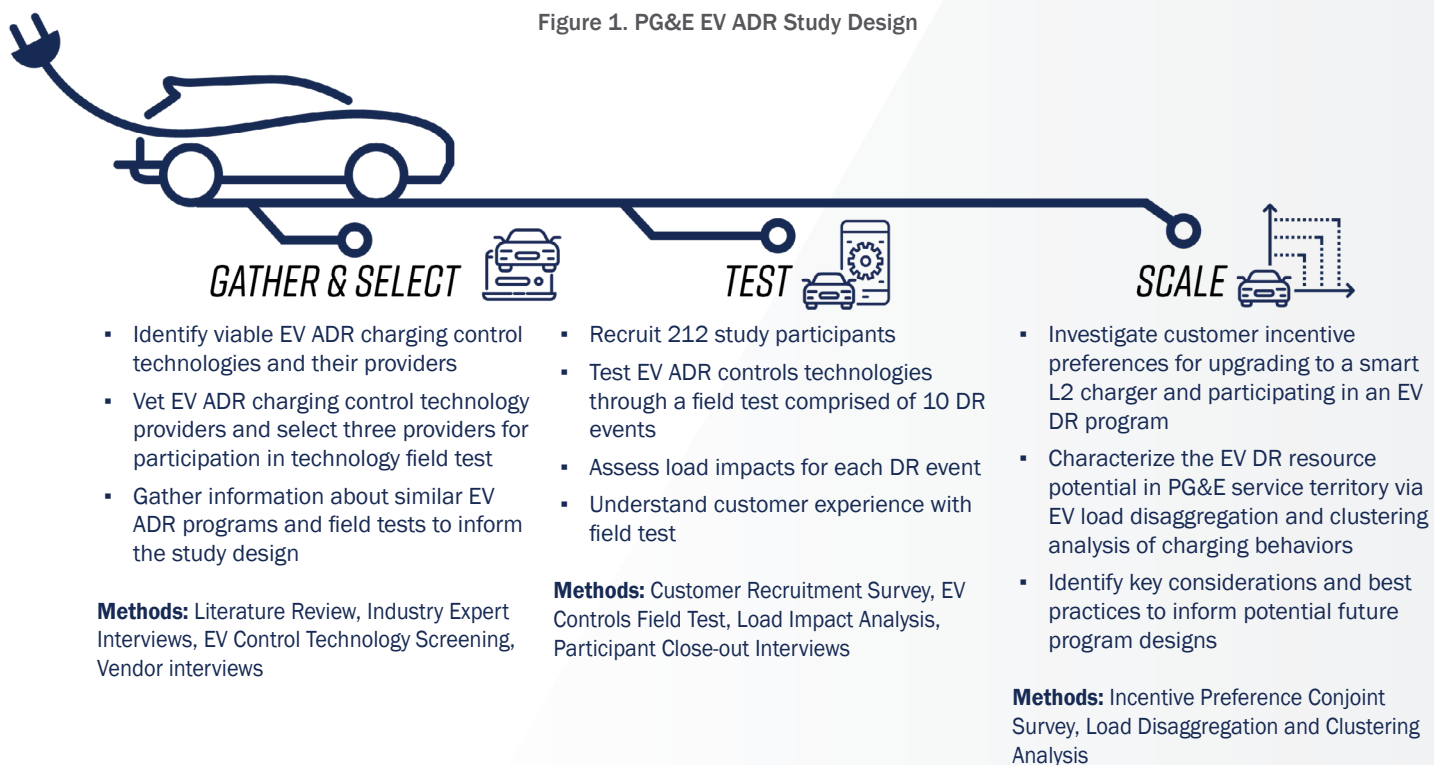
Figure 1. PG&E EV ADR Study Design

GATHER & SELECT

- Identify viable EV ADR charging control technologies and their providers
- Vet EV ADR charging control technology providers and select three providers for participation in technology field test
- Gather information about similar EV ADR programs and field tests to inform the study design

**Methods:** Literature Review, Industry Expert Interviews, EV Control Technology Screening, Vendor interviews

TEST

- Recruit 212 study participants
- Test EV ADR controls technologies through a field test comprised of 10 DR events
- Assess load impacts for each DR event
- Understand customer experience with field test

**Methods:** Customer Recruitment Survey, EV Controls Field Test, Load Impact Analysis, Participant Close-out Interviews

SCALE

- Investigate customer incentive preferences for upgrading to a smart L2 charger and participating in an EV DR program
- Characterize the EV DR resource potential in PG&E service territory via EV load disaggregation and clustering analysis of charging behaviors
- Identify key considerations and best practices to inform potential future program designs

**Methods:** Incentive Preference Conjoint Survey, Load Disaggregation and Clustering Analysis